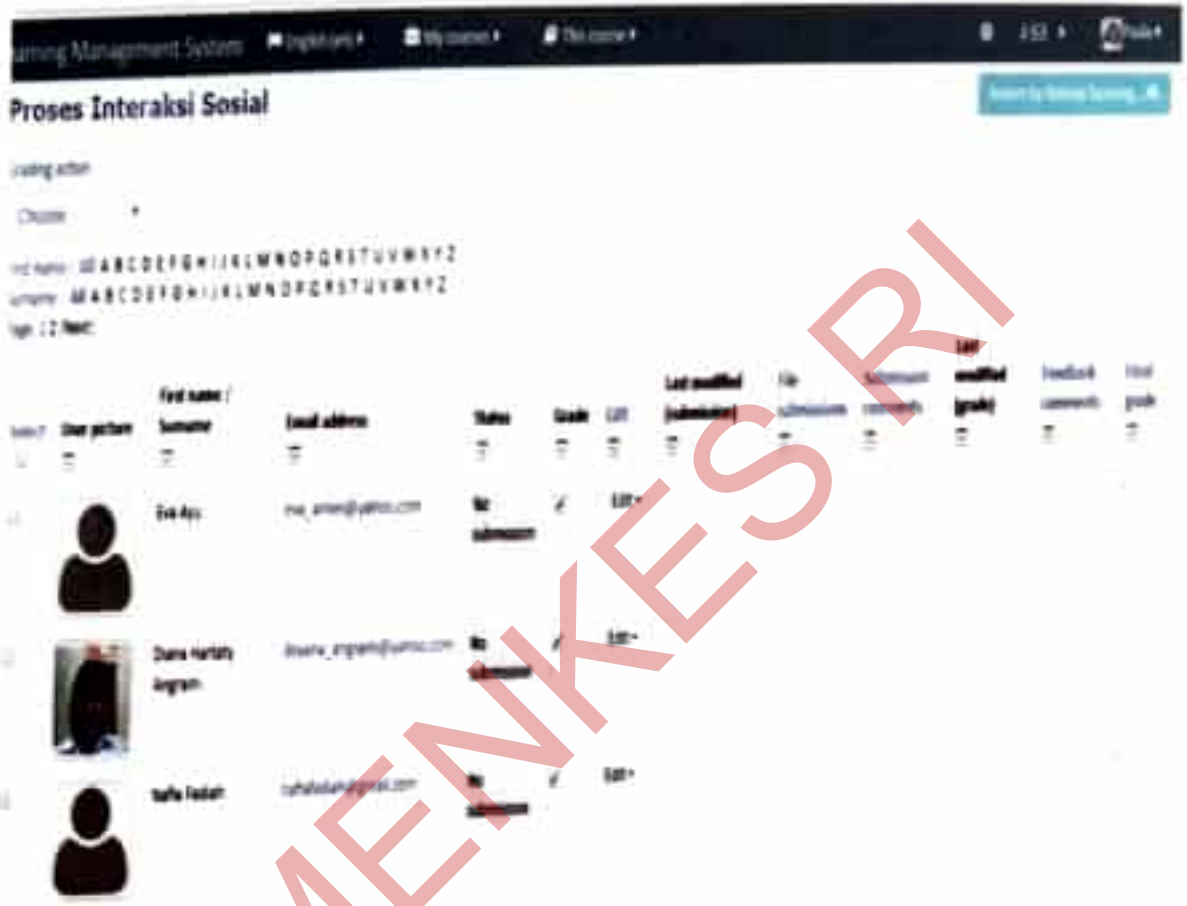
arning Management System English (en) My courses This course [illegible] Paula

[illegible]

Proses Interaksi Sosial

Grading action

Choose...

First name All A B C D E F G H I J K L M N O P Q R S T U V W X Y Z
Surname All A B C D E F G H I J K L M N O P Q R S T U V W X Y Z
Page: 1 2 (Next)

| Select | User picture | First name / Surname | Email address | Status | Grade | Edit | Last modified (submission) | File submissions | Submission comments | Last modified (grade) | Feedback comments | Final grade |
|---|---|---|---|---|---|---|---|---|---|---|---|---|
| | | Eva Ayu | eva_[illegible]@yahoo.com | No submission | | Edit | | | | | | |
| | | Diana Harfiaty Angraini | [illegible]_angraini@yahoo.com | No submission | | Edit | | | | | | |
| | | Naffa Fadiah | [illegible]@gmail.com | No submission | | Edit | | | | | | |

KEMENKES RI